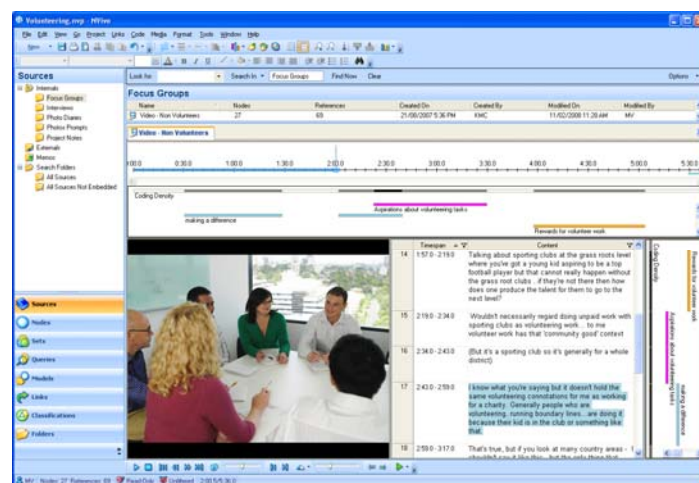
Volunteering.nvp - NVivo

File Edit View Go Project Links Code Media Format Tools Window Help

New

Sources

Internals
Focus Groups
Interviews
Photo Diaries
Photos Prompts
Project Notes
Externals
Memos
Search Folders
All Sources
All Sources Not Embedded

Look for: Search In Focus Groups Find Now Clear Options

Focus Groups

| Name | Nodes | References | Created On | Created By | Modified On | Modified By |
|---|---|---|---|---|---|---|
| Video - Non Volunteers | 27 | 69 | 21/08/2007 5:36 PM | KMC | 11/02/2008 11:28 AM | MV |

Video - Non Volunteers

0:00 0:30.0 1:00.0 1:30.0 2:00.0 2:30.0 3:00.0 3:30.0 4:00.0 4:30.0 5:00.0 5:30.0

Coding Density

making a difference

Aspirations about volunteering tasks

Rewards for volunteer work

| | Timespan | Content |
|---|---|---|
| 14 | 1:57.0 - 2:19.0 | Talking about sporting clubs at the grass roots level where you've got a young kid aspiring to be a top football player but that cannot really happen without the grass root clubs ..if they're not there then how does one produce the talent for them to go to the next level? |
| 15 | 2:19.0 - 2:34.0 | Wouldn't necessarily regard doing unpaid work with sporting clubs as volunteering work... to me volunteer work has that 'community good' context |
| 16 | 2:34.0 - 2:43.0 | (But it's a sporting club so it's generally for a whole district) |
| 17 | 2:43.0 - 2:59.0 | I know what you're saying but it doesn't hold the same volunteering connotations for me as working for a charity. Generally people who are volunteering..running boundary lines... are doing it because their kid is in the club or something like that. |
| 18 | 2:59.0 - 3:17.0 | That's true, but if you look at many country areas - I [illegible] |

Coding Density
Rewards for volunteer work
Aspirations about volunteering tasks
making a difference

Sources
Nodes
Sets
Queries
Models
Links
Classifications
Folders

MV Nodes: 27 References: 69 Read-Only Unfiltered 2:00.5/5:36.0